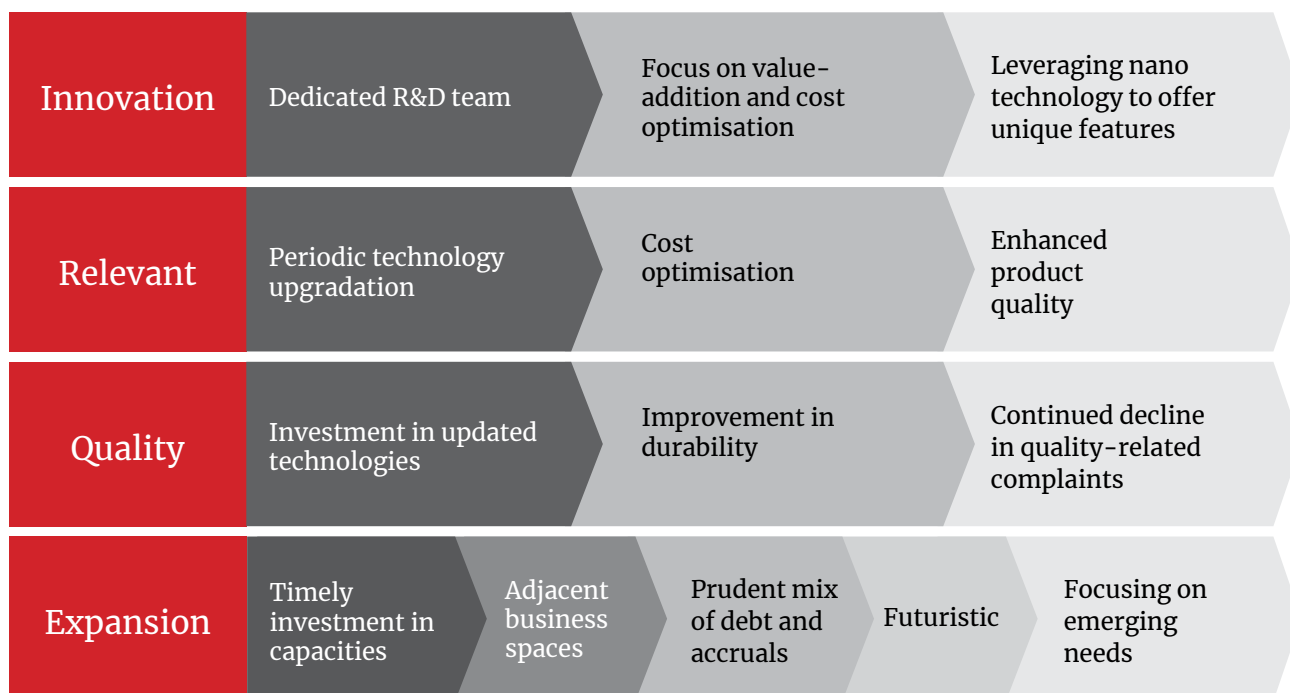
Innovation

Dedicated R&D team

Focus on value-addition and cost optimisation

Leveraging nano technology to offer unique features

Relevant

Periodic technology upgradation

Cost optimisation

Enhanced product quality

Quality

Investment in updated technologies

Improvement in durability

Continued decline in quality-related complaints

Expansion

Timely investment in capacities

Adjacent business spaces

Prudent mix of debt and accruals

Futuristic

Focusing on emerging needs